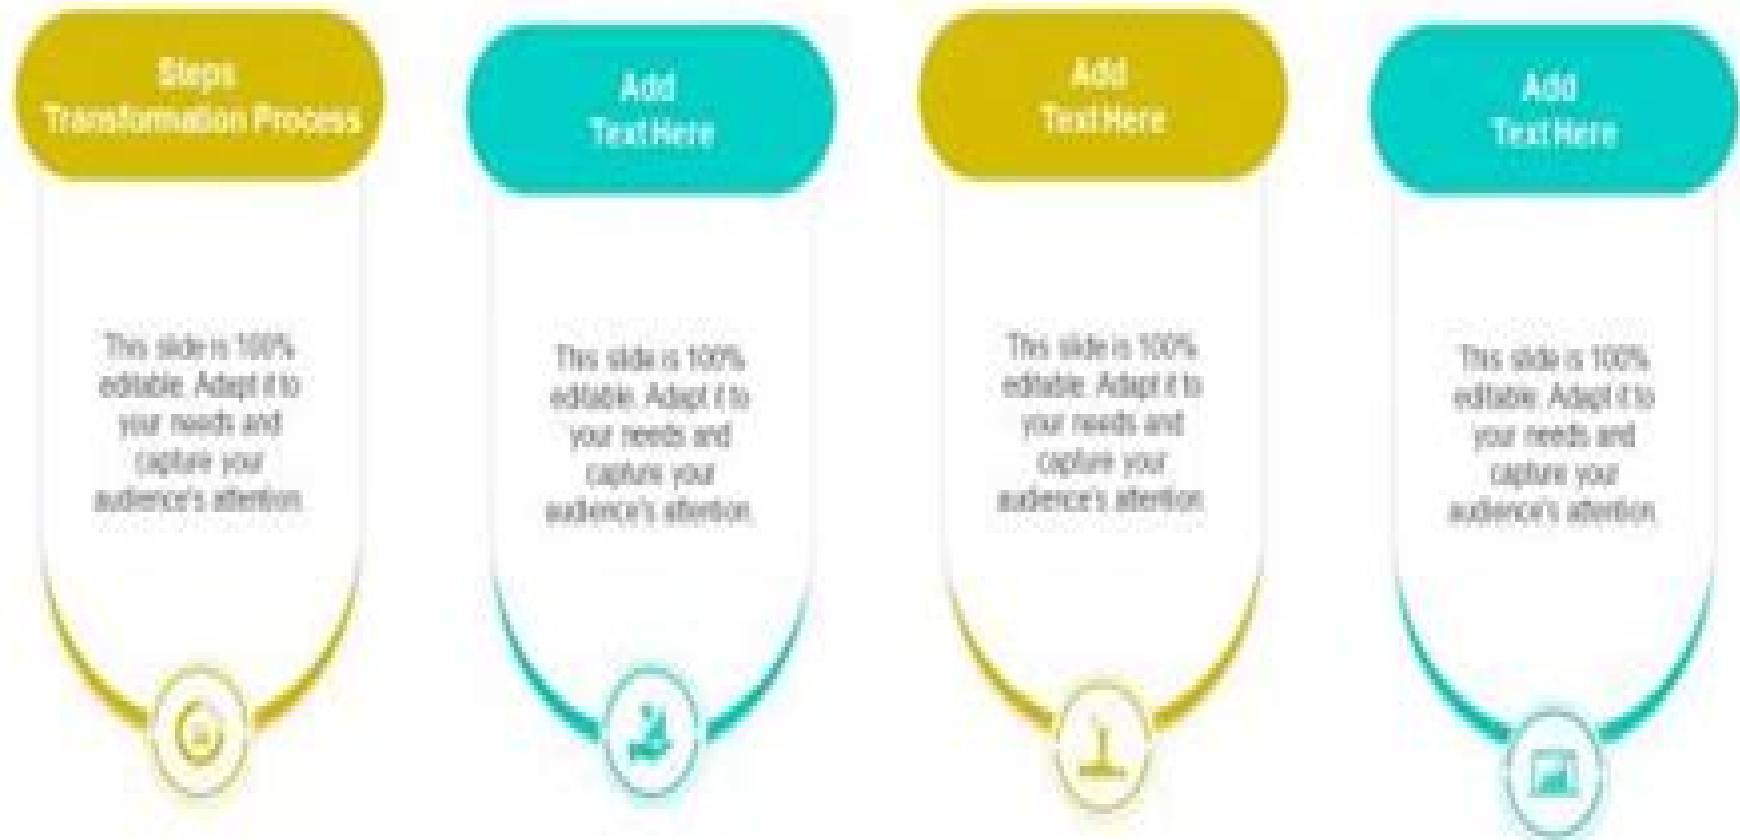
Steps Transformation Process

This slide is 100% editable. Adapt it to your needs and capture your audience's attention.

Add Text Here

This slide is 100% editable. Adapt it to your needs and capture your audience's attention.

Add Text Here

This slide is 100% editable. Adapt it to your needs and capture your audience's attention.

Add Text Here

This slide is 100% editable. Adapt it to your needs and capture your audience's attention.